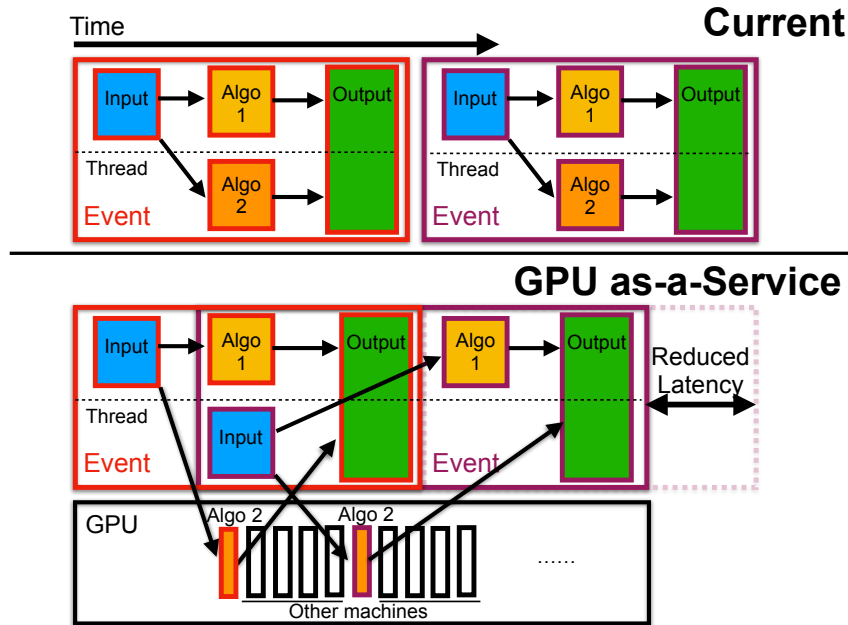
Time

Current

Input
Algo 1
Output
Thread
Algo 2
Event

Input
Algo 1
Output
Thread
Algo 2
Event

GPU as-a-Service

Input
Algo 1
Output
Algo 1
Output
Reduced Latency
Thread
Input
Event
Event

GPU
Algo 2
Algo 2
......
Other machines